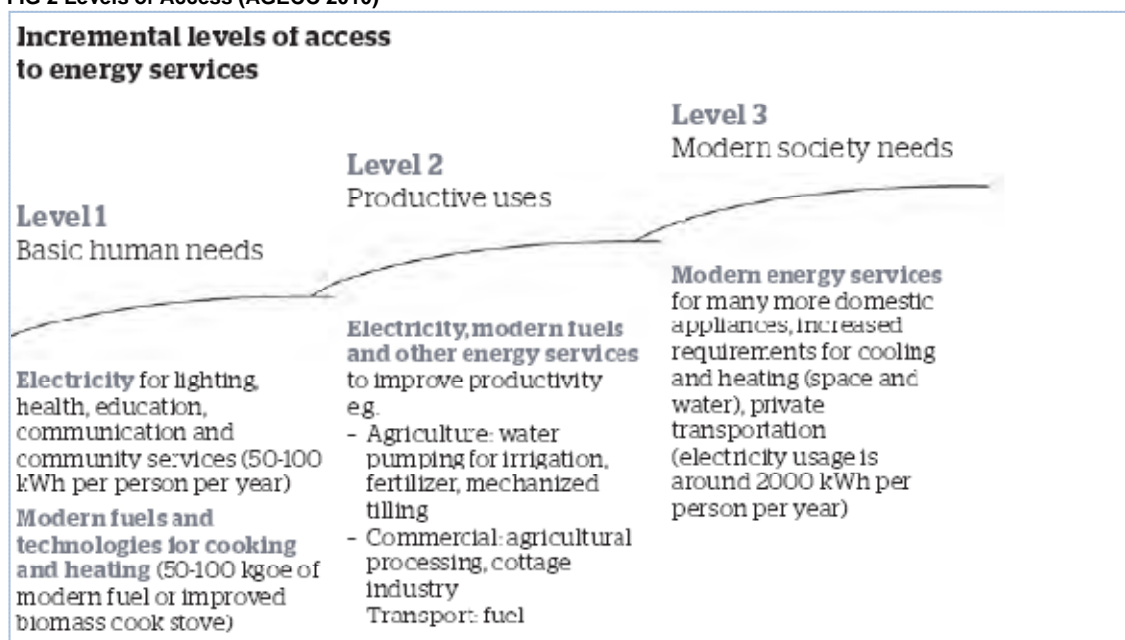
FIG 2 Levels of Access (AGECC 2010)

Incremental levels of access to energy services

Level 1
Basic human needs

Level 2
Productive uses

Level 3
Modern society needs

Electricity for lighting, health, education, communication and community services (50-100 kWh per person per year)

Modern fuels and technologies for cooking and heating (50-100 kgoe of modern fuel or improved biomass cook stove)

Electricity, modern fuels and other energy services to improve productivity e.g.
- Agriculture: water pumping for irrigation, fertilizer, mechanized tilling
- Commercial: agricultural processing, cottage industry
Transport: fuel

Modern energy services for many more domestic appliances, increased requirements for cooling and heating (space and water), private transportation (electricity usage is around 2000 kWh per person per year)